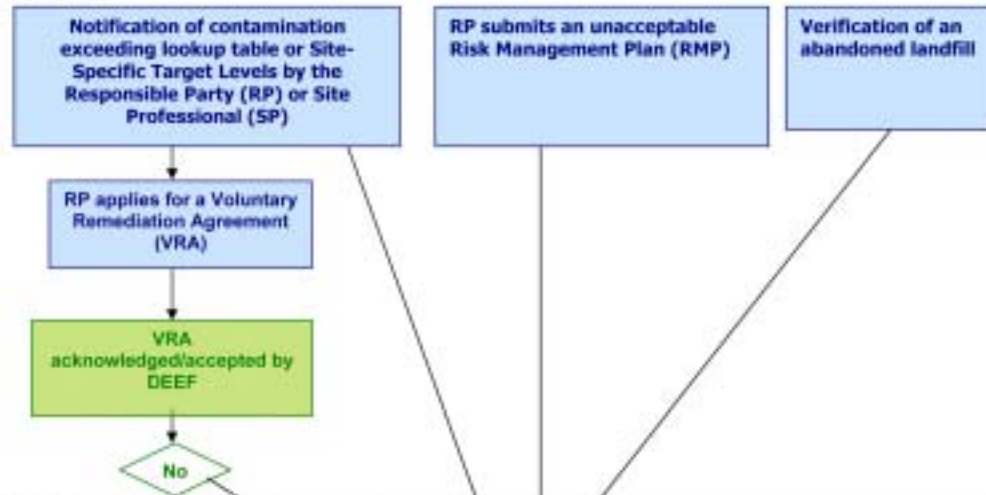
Notification of contamination exceeding lookup table or Site-Specific Target Levels by the Responsible Party (RP) or Site Professional (SP)

RP submits an unacceptable Risk Management Plan (RMP)

Verification of an abandoned landfill

RP applies for a Voluntary Remediation Agreement (VRA)

VRA acknowledged/accepted by DEEF

No